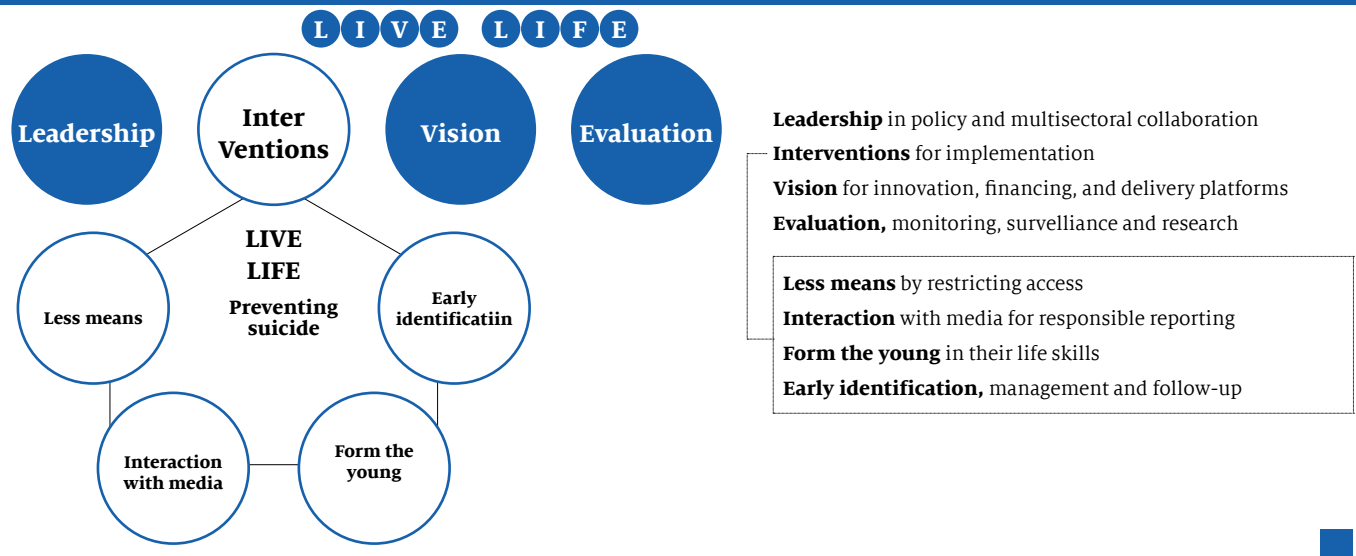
L I V E L I F E

Leadership

Inter Ventions

Vision

Evaluation

LIVE LIFE

Preventing suicide

Less means

Early identificatiin

Interaction with media

Form the young

**Leadership** in policy and multisectoral collaboration

**Interventions** for implementation

**Vision** for innovation, financing, and delivery platforms

**Evaluation,** monitoring, survelliance and research

**Less means** by restricting access

**Interaction** with media for responsible reporting

**Form the young** in their life skills

**Early identification,** management and follow-up